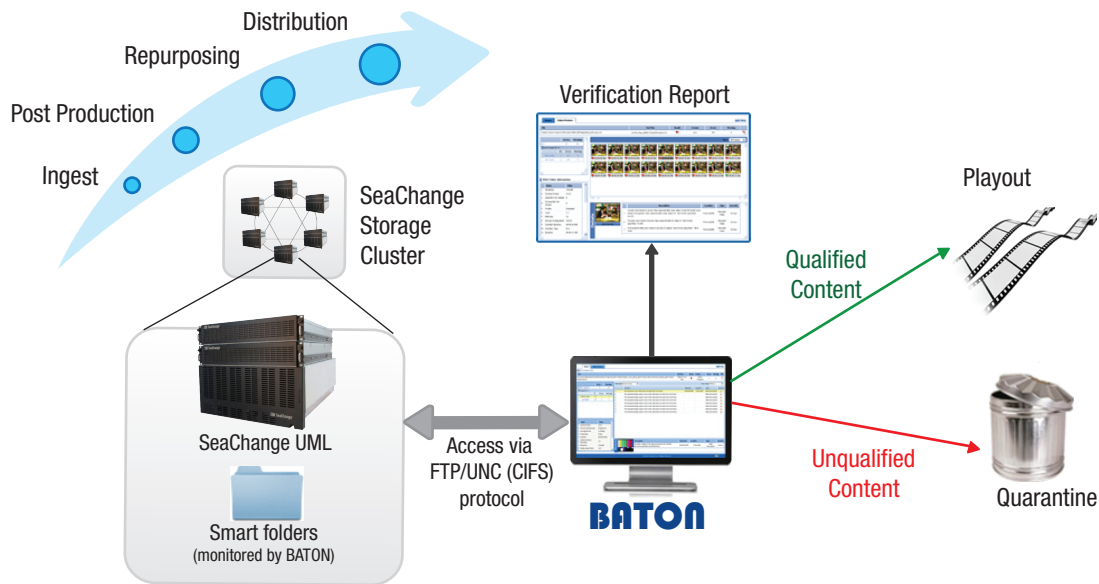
Distribution

Repurposing

Post Production

Ingest

SeaChange Storage Cluster

Verification Report

Playout

Qualified Content

SeaChange UML

Smart folders
(monitored by BATON)

Access via FTP/UNC (CIFS) protocol

BATON

Unqualified Content

Quarantine